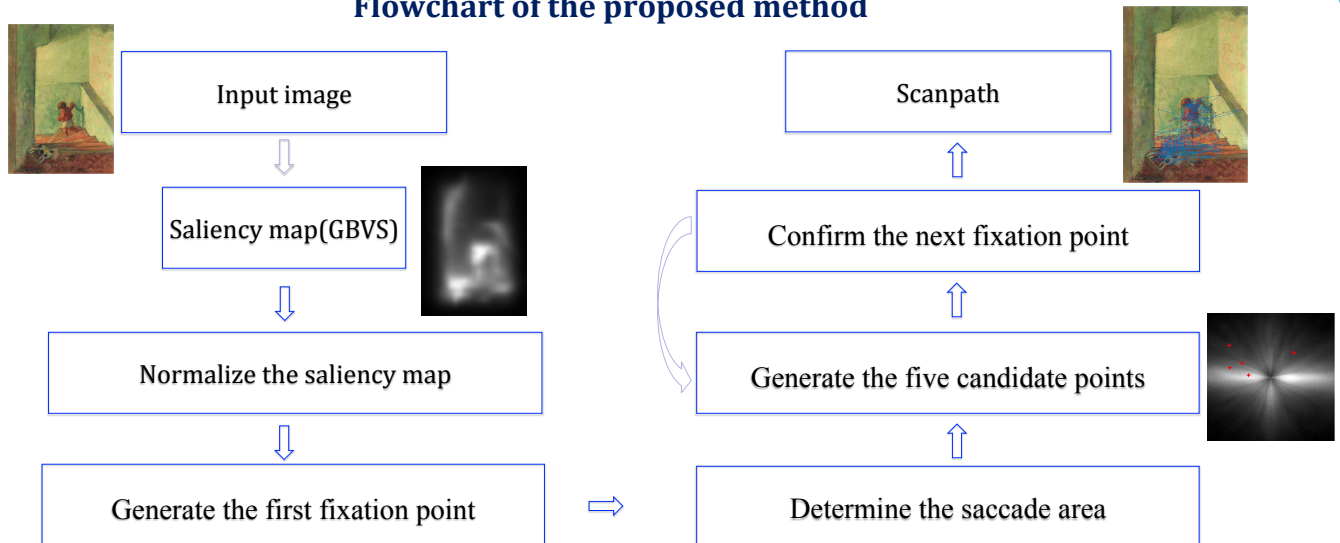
Flowchart of the proposed method

Input image

Saliency map(GBVS)

Normalize the saliency map

Generate the first fixation point

Determine the saccade area

Generate the five candidate points

Confirm the next fixation point

Scanpath